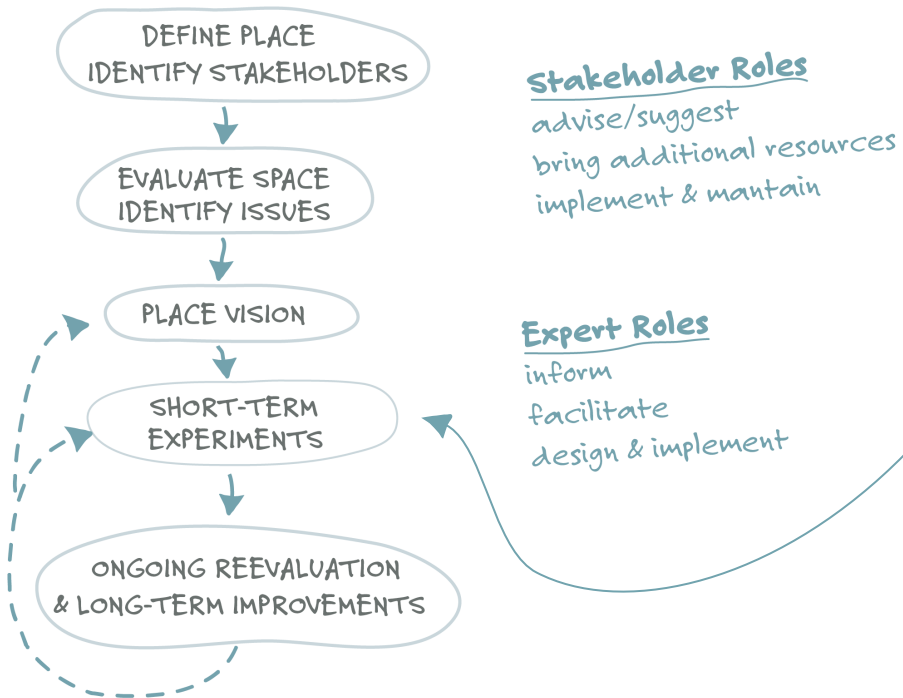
DEFINE PLACE
IDENTIFY STAKEHOLDERS

EVALUATE SPACE
IDENTIFY ISSUES

PLACE VISION

SHORT-TERM
EXPERIMENTS

ONGOING REEVALUATION
& LONG-TERM IMPROVEMENTS

Stakeholder Roles
advise/suggest
bring additional resources
implement & mantain

Expert Roles
inform
facilitate
design & implement